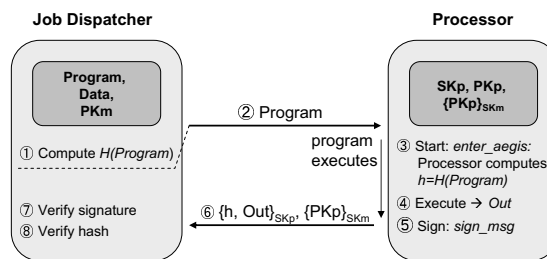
Job Dispatcher

Processor

Program, Data, PKm

SKp, PKp, $\{PKp\}_{SKm}$

② Program

① Compute *H(Program)*

program executes

③ Start: *enter_aegis:* Processor computes *h=H(Program)*

④ Execute → *Out*

⑤ Sign: *sign_msg*

⑥ $\{h, Out\}_{SKp}$, $\{PKp\}_{SKm}$

⑦ Verify signature

⑧ Verify hash